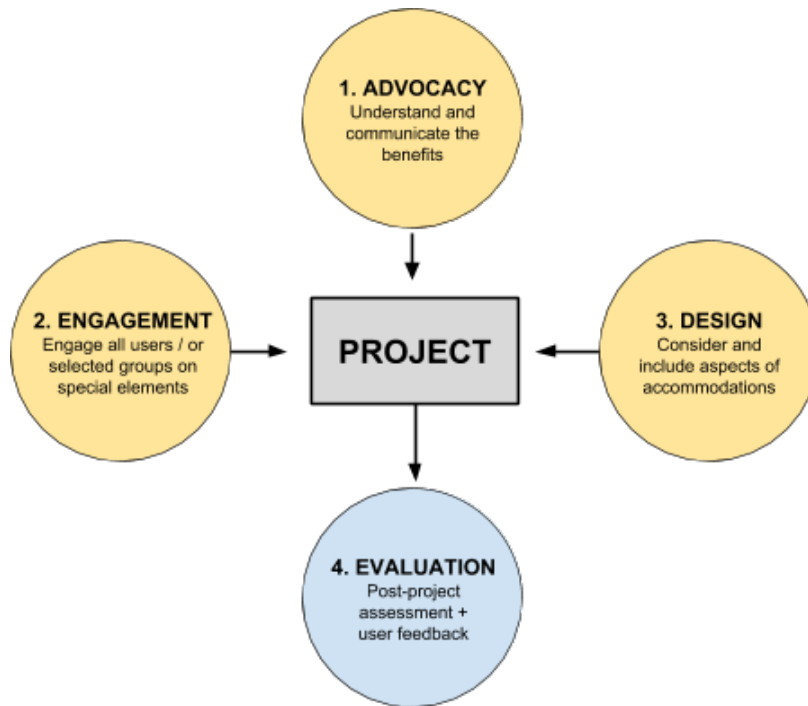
1. ADVOCACY
Understand and communicate the benefits

2. ENGAGEMENT
Engage all users / or selected groups on special elements

PROJECT

3. DESIGN
Consider and include aspects of accommodations

4. EVALUATION
Post-project assessment + user feedback